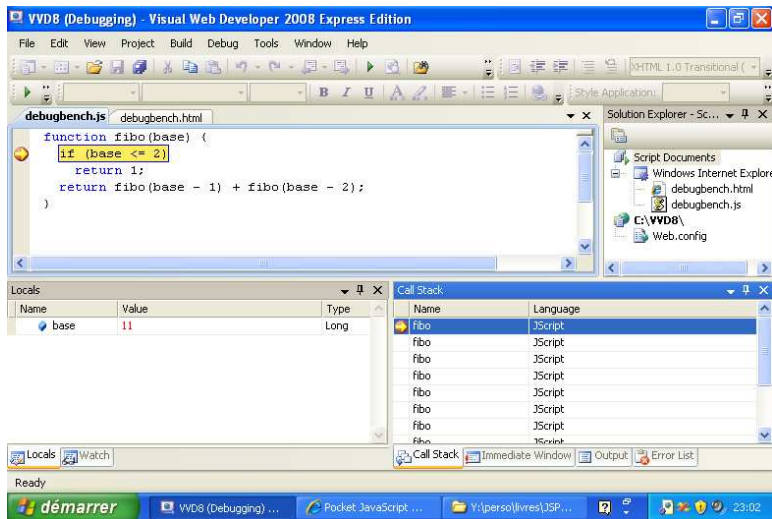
VWD8 (Debugging) - Visual Web Developer 2008 Express Edition

File Edit View Project Build Debug Tools Window Help

XHTML 1.0 Transitional (

Style Application:

debugbench.js debugbench.html

function fibo(base) {
if (base <= 2)
return 1;
return fibo(base - 1) + fibo(base - 2);
}

Solution Explorer - Sc...

Script Documents
Windows Internet Explore
debugbench.html
debugbench.js
C:\VWD8\
Web.config

Locals

| Name | Value | Type |
|---|---|---|
| base | 11 | Long |

Call Stack

| Name | Language |
|---|---|
| fibo | JScript |
| fibo | JScript |
| fibo | JScript |
| fibo | JScript |
| fibo | JScript |
| fibo | JScript |
| fibo | JScript |
| fibo | JScript |

Locals Watch

Call Stack Immediate Window Output Error List

Ready

démarrer VWD8 (Debugging) ... Pocket JavaScript ... Y:\perso\livres\JSP... 23:02